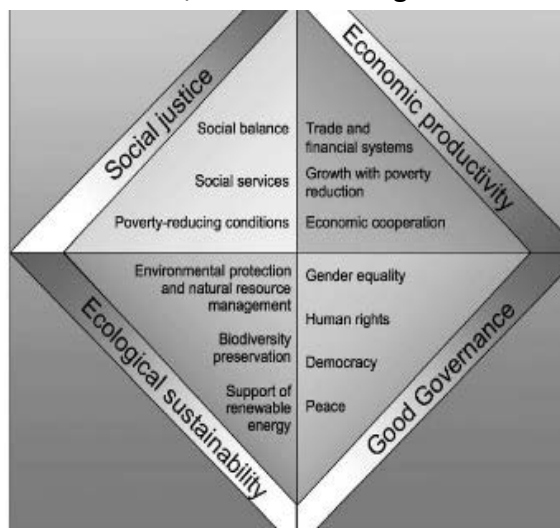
Social justice

Social balance

Social services

Poverty-reducing conditions

Economic productivity

Trade and financial systems

Growth with poverty reduction

Economic cooperation

Ecological sustainability

Environmental protection and natural resource management

Biodiversity preservation

Support of renewable energy

Good Governance

Gender equality

Human rights

Democracy

Peace